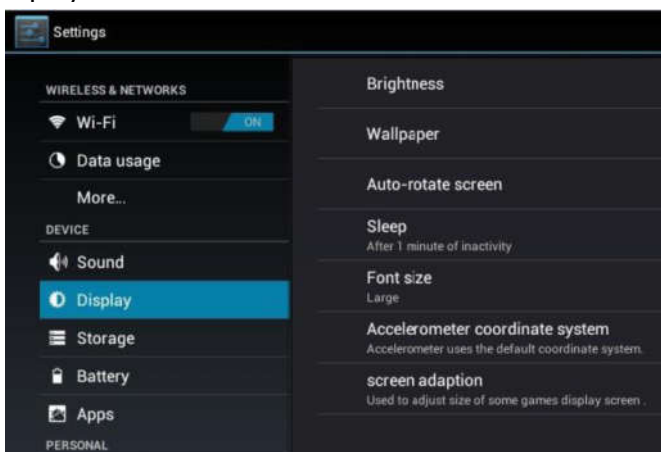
Settings

WIRELESS & NETWORKS
Wi-Fi
ON
Data usage
More...
DEVICE
Sound
Display
Storage
Battery
Apps
PERSONAL

Brightness
Wallpaper
Auto-rotate screen
Sleep
After 1 minute of inactivity
Font size
Large
Accelerometer coordinate system
Accelerometer uses the default coordinate system.
screen adaption
Used to adjust size of some games display screen .